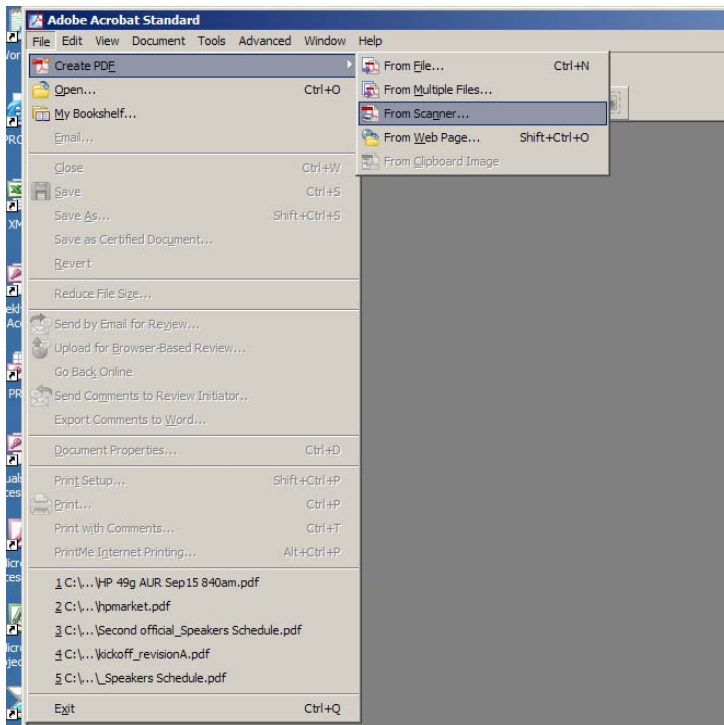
Adobe Acrobat Standard

File Edit View Document Tools Advanced Window Help

Create PDF
Open... Ctrl+O
My Bookshelf...
Email...
Close Ctrl+W
Save Ctrl+S
Save As... Shift+Ctrl+S
Save as Certified Document...
Revert
Reduce File Size...
Send by Email for Review...
Upload for Browser-Based Review...
Go Back Online
Send Comments to Review Initiator...
Export Comments to Word...
Document Properties... Ctrl+D
Print Setup... Shift+Ctrl+P
Print... Ctrl+P
Print with Comments... Ctrl+T
PrintMe Internet Printing... Alt+Ctrl+P
1 C:\...\HP 49g AUR Sep15 840am.pdf
2 C:\...\hpmarket.pdf
3 C:\...\Second official_Speakers Schedule.pdf
4 C:\...\kickoff_revisionA.pdf
5 C:\...\_Speakers Schedule.pdf
Exit Ctrl+Q

From File... Ctrl+N
From Multiple Files...
From Scanner...
From Web Page... Shift+Ctrl+O
From Clipboard Image